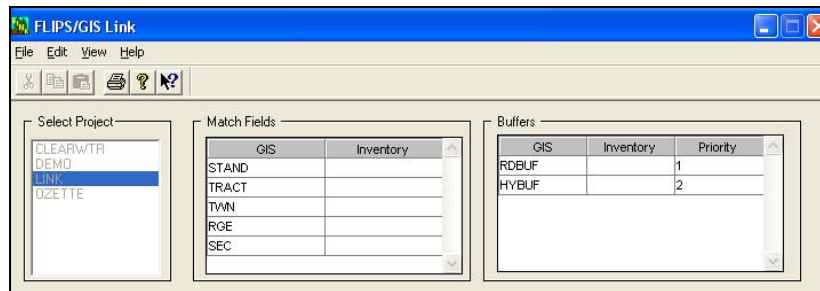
FLIPS/GIS Link

File Edit View Help

Select Project

CLEARWTR
DEMO
LINK
OZETTE

Match Fields

| GIS | Inventory |
|---|---|
| STAND | |
| TRACT | |
| TWN | |
| RGE | |
| SEC | |

Buffers

| GIS | Inventory | Priority |
|---|---|---|
| RDBUF | | 1 |
| HYBUF | | 2 |